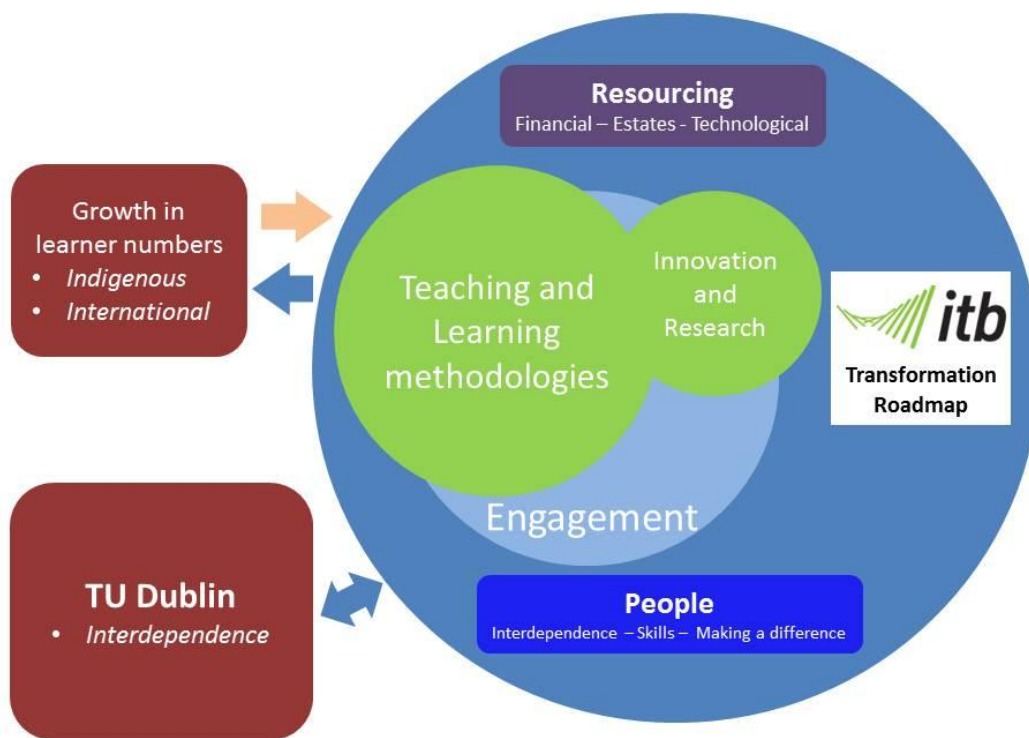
Resourcing
Financial – Estates - Technological

Growth in learner numbers
• Indigenous
• International

Teaching and Learning methodologies

Innovation and Research

itb
Transformation Roadmap

Engagement

TU Dublin
• Interdependence

People
Interdependence – Skills – Making a difference